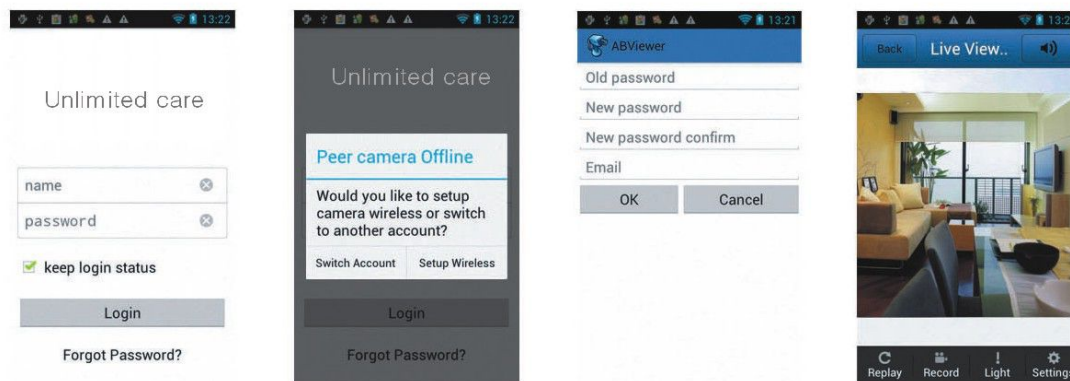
13:22

Unlimited care

name

password

keep login status

Login

Forgot Password?

13:22

Unlimited care

Peer camera Offline

Would you like to setup camera wireless or switch to another account?

Switch Account

Setup Wireless

Login

Forgot Password?

13:21

ABViewer

Old password

New password

New password confirm

Email

OK

Cancel

13:2

Back

Live View..

Replay

Record

Light

Settings